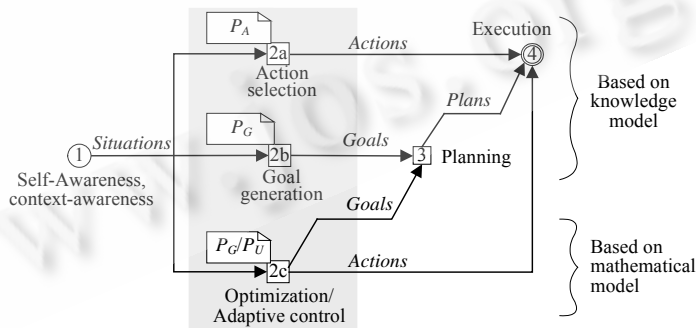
$P_A$

2a

Action selection

Actions

Execution

4

Based on knowledge model

$P_G$

Plans

1

Situations

2b

Goals

3

Planning

Self-Awareness, context-awareness

Goal generation

Goals

$P_G/P_U$

2c

Actions

Based on mathematical model

Optimization/ Adaptive control